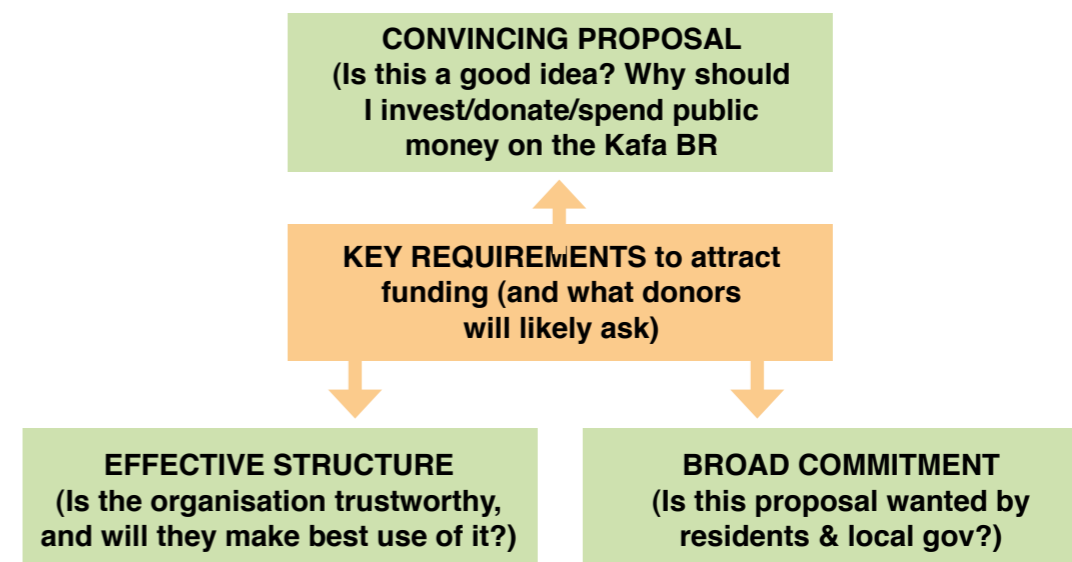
CONVINCING PROPOSAL
(Is this a good idea? Why should I invest/donate/spend public money on the Kafa BR

KEY REQUIREMENTS to attract funding (and what donors will likely ask)

EFFECTIVE STRUCTURE
(Is the organisation trustworthy, and will they make best use of it?)

BROAD COMMITMENT
(Is this proposal wanted by residents & local gov?)